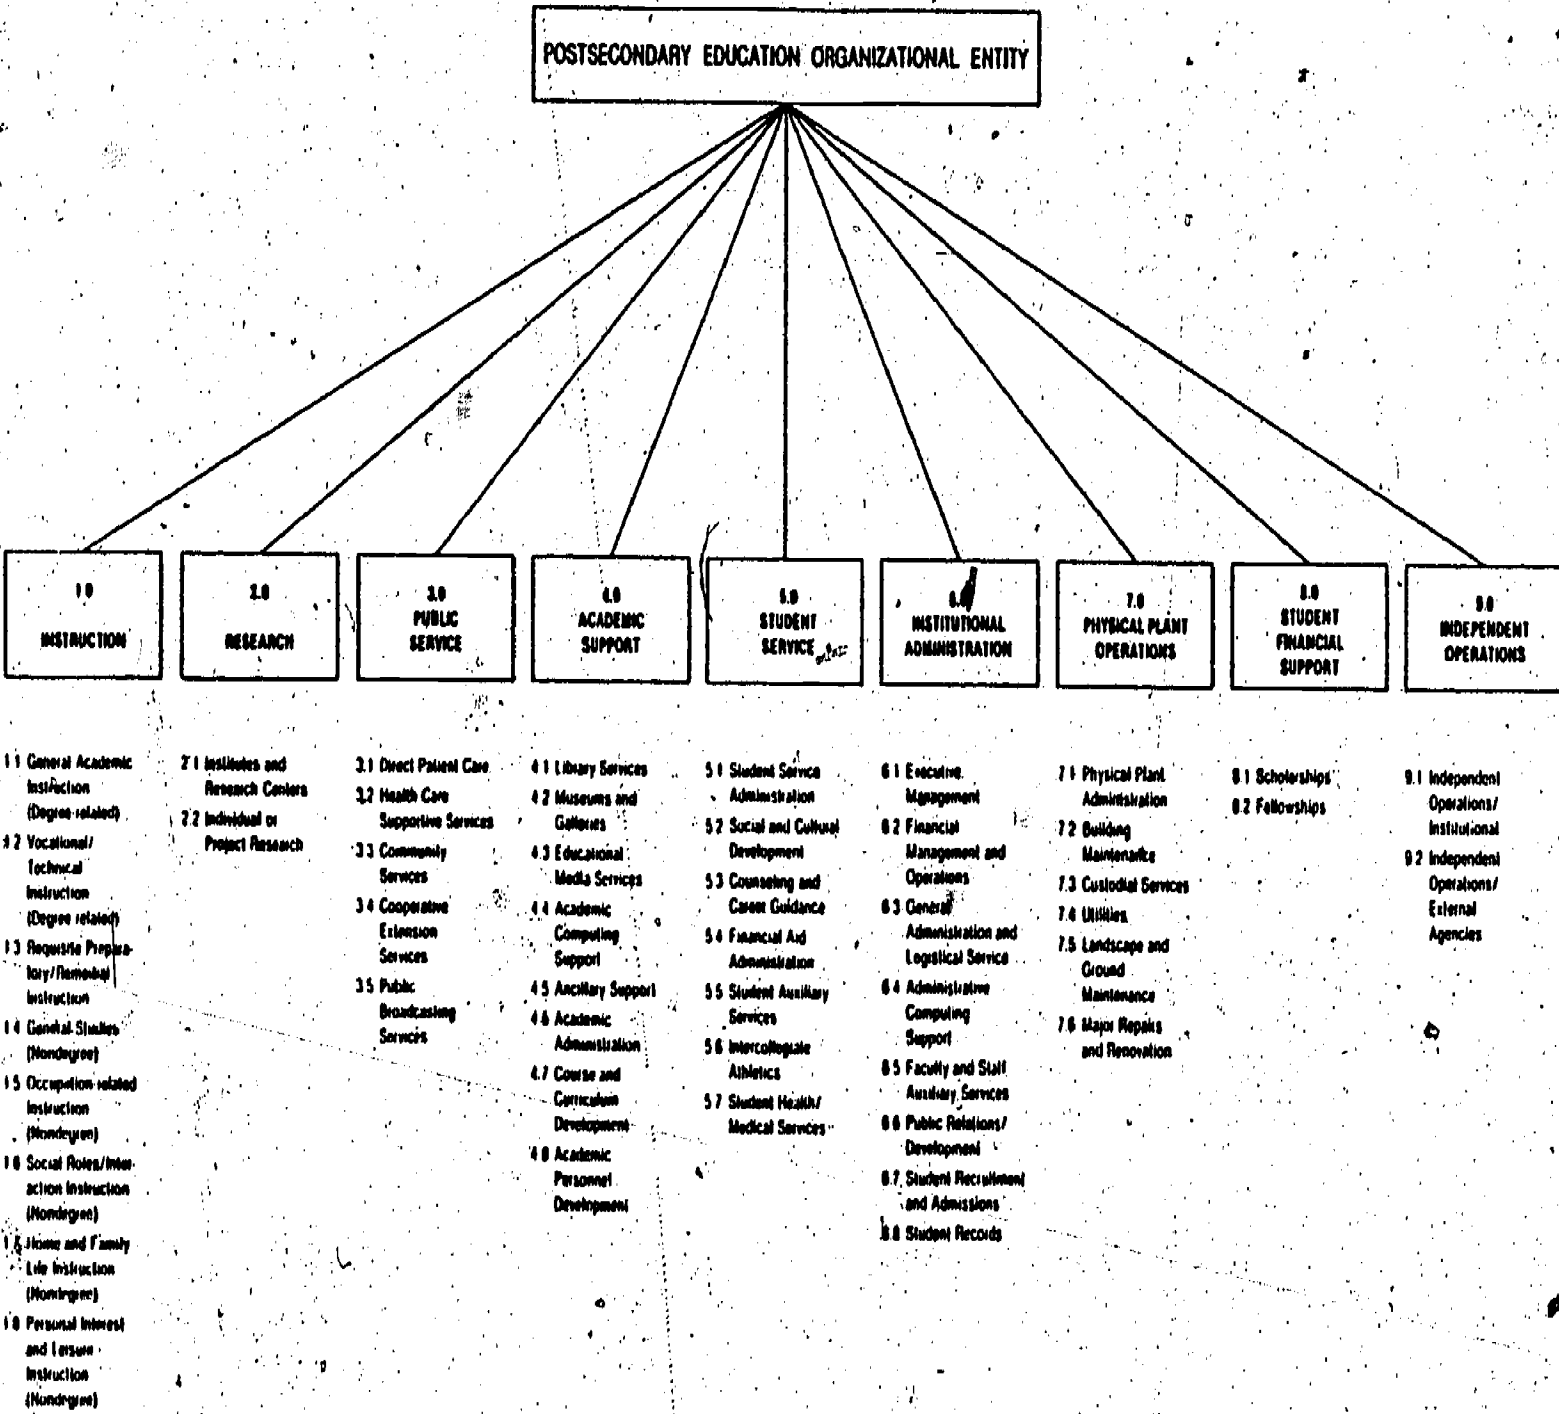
POSTSECONDARY EDUCATION ORGANIZATIONAL ENTITY

1.0 INSTRUCTION

2.0 RESEARCH

3.0 PUBLIC SERVICE

4.0 ACADEMIC SUPPORT

5.0 STUDENT SERVICE

6.0 INSTITUTIONAL ADMINISTRATION

7.0 PHYSICAL PLANT OPERATIONS

8.0 STUDENT FINANCIAL SUPPORT

9.0 INDEPENDENT OPERATIONS

1.1 General Academic Instruction (Degree related)
1.2 Vocational/Technical Instruction (Degree related)
1.3 Requisite Preparatory/Remedial Instruction
1.4 General Studies (Nondegree)
1.5 Occupation related Instruction (Nondegree)
1.6 Social Roles/Interaction Instruction (Nondegree)
1.7 Home and Family Life Instruction (Nondegree)
1.8 Personal Interest and Leisure Instruction (Nondegree)

2.1 Institutes and Research Centers
2.2 Individual or Project Research

3.1 Direct Patient Care
3.2 Health Care Supportive Services
3.3 Community Services
3.4 Cooperative Extension Services
3.5 Public Broadcasting Services

4.1 Library Services
4.2 Museums and Galleries
4.3 Educational Media Services
4.4 Academic Computing Support
4.5 Ancillary Support
4.6 Academic Administration
4.7 Course and Curriculum Development
4.8 Academic Personnel Development

5.1 Student Service Administration
5.2 Social and Cultural Development
5.3 Counseling and Career Guidance
5.4 Financial Aid Administration
5.5 Student Auxiliary Services
5.6 Intercollegiate Athletics
5.7 Student Health/Medical Services

6.1 Executive Management
6.2 Financial Management and Operations
6.3 General Administration and Logistical Service
6.4 Administrative Computing Support
6.5 Faculty and Staff Auxiliary Services
6.6 Public Relations/Development
6.7 Student Recruitment and Admissions
6.8 Student Records

7.1 Physical Plant Administration
7.2 Building Maintenance
7.3 Custodial Services
7.4 Utilities
7.5 Landscape and Ground Maintenance
7.6 Major Repairs and Renovation

8.1 Scholarships
8.2 Fellowships

9.1 Independent Operations/Institutional
9.2 Independent Operations/External Agencies